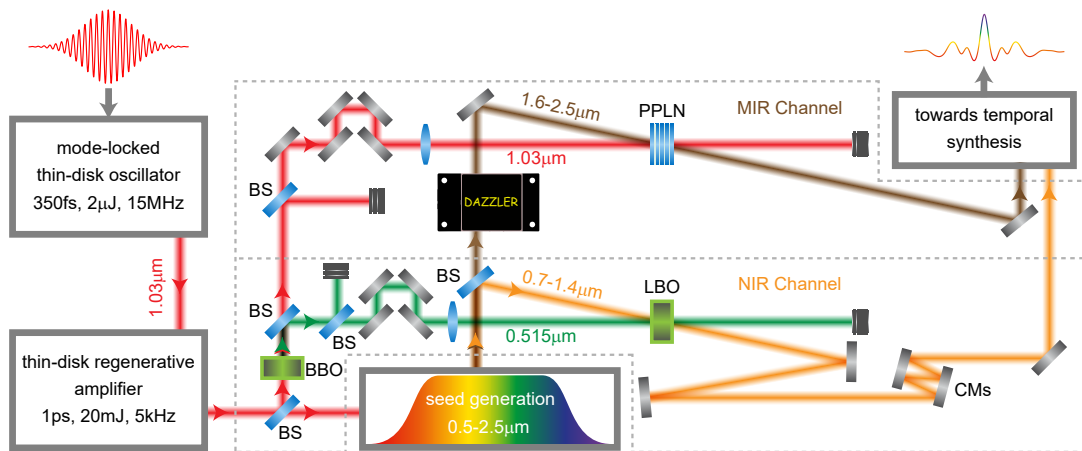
mode-locked thin-disk oscillator 350fs, 2μJ, 15MHz

1.03μm

thin-disk regenerative amplifier 1ps, 20mJ, 5kHz

1.6-2.5μm

PPLN

MIR Channel

1.03μm

towards temporal synthesis

BS

DAZZLER

BS

BS

0.7-1.4μm

LBO

NIR Channel

0.515μm

BS

BBO

seed generation 0.5-2.5μm

CMs

BS